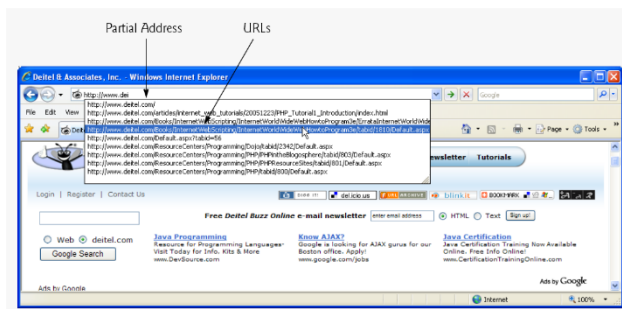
Partial Address

URLs

Deitel & Associates, Inc. - Windows Internet Explorer

http://www.dei

Google

File Edit View

http://www.deitel.com/
http://www.deitel.com/articles/internet_web_tutorials/20051223/PHP_Tutorial1_Introduction/index.html
http://www.deitel.com/Books/InternetWebScripting/InternetWorldWideWebHowtoProgram3e/ErrataInternetWorldWide
http://www.deitel.com/Books/InternetWebScripting/InternetWorldWideWebHowtoProgram3e/tabid/1010/Default.aspx
http://www.deitel.com/Default.aspx?tabid=56
http://www.deitel.com/ResourceCenters/Programming/Dojo/tabid/2342/Default.aspx
http://www.deitel.com/ResourceCenters/Programming/PHP/PHPintheBlogosphere/tabid/803/Default.aspx
http://www.deitel.com/ResourceCenters/Programming/PHP/PHPResourceSites/tabid/801/Default.aspx
http://www.deitel.com/ResourceCenters/Programming/PHP/tabid/800/Default.aspx

Page Tools

ewsletter Tutorials

Login | Register | Contact Us

del.icio.us

blinkx

BOOKMARK

Free Deitel Buzz Online e-mail newsletter

enter email address

HTML Text Sign up

Web deitel.com

Google Search

Java Programming
Resource for Programming Languages-Visit Today for Info. Kits & More
www.DevSource.com

Know AJAX?
Google is looking for AJAX gurus for our Boston office. Apply!
www.google.com/jobs

Java Certification
Java Certification Training Now Available Online. Free Info Online!
www.CertificationTrainingOnline.com

Ads by Google

Ads by Google

Internet

100%